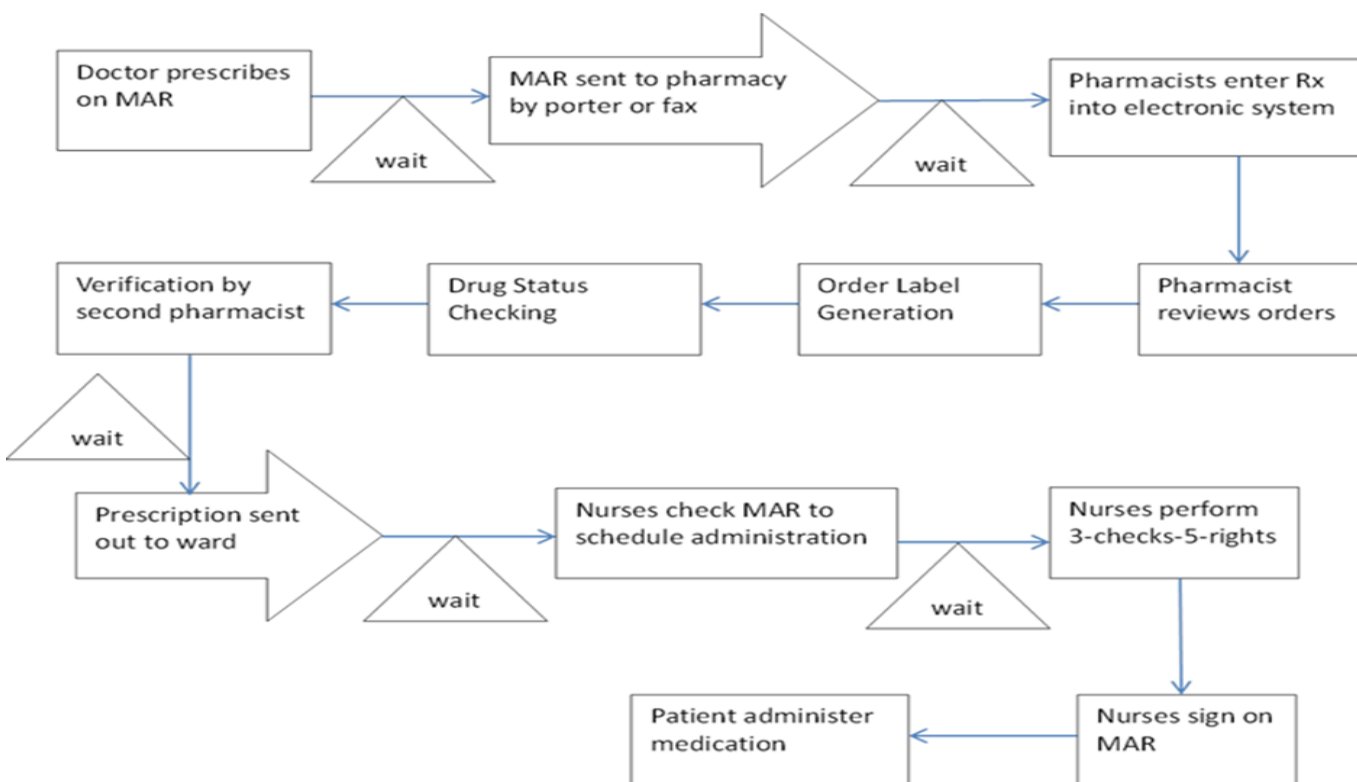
Doctor prescribes on MAR

wait

MAR sent to pharmacy by porter or fax

wait

Pharmacists enter Rx into electronic system

Pharmacist reviews orders

Order Label Generation

Drug Status Checking

Verification by second pharmacist

wait

Prescription sent out to ward

wait

Nurses check MAR to schedule administration

wait

Nurses perform 3-checks-5-rights

Nurses sign on MAR

Patient administer medication